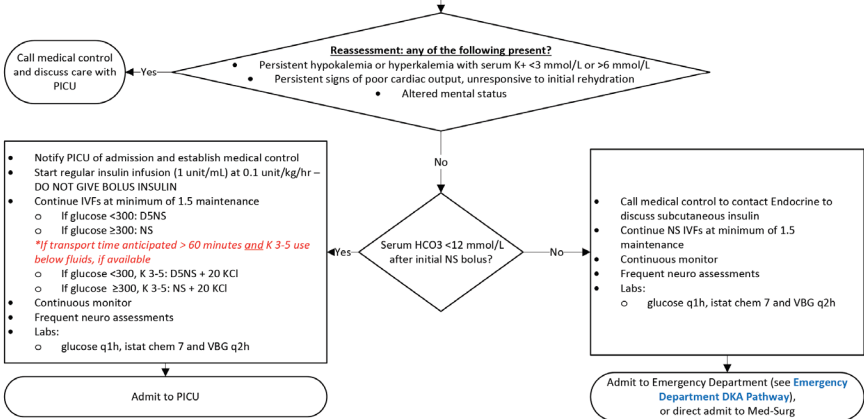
Call medical control and discuss care with PICU

Yes

Reassessment: any of the following present?
• Persistent hypokalemia or hyperkalemia with serum K+ <3 mmol/L or >6 mmol/L
• Persistent signs of poor cardiac output, unresponsive to initial rehydration
• Altered mental status

No

• Notify PICU of admission and establish medical control
• Start regular insulin infusion (1 unit/mL) at 0.1 unit/kg/hr – DO NOT GIVE BOLUS INSULIN
• Continue IVFs at minimum of 1.5 maintenance
o If glucose <300: D5NS
o If glucose ≥300: NS
*If transport time anticipated > 60 minutes and K 3-5 use below fluids, if available
o If glucose <300, K 3-5: D5NS + 20 KCl
o If glucose ≥300, K 3-5: NS + 20 KCl
• Continuous monitor
• Frequent neuro assessments
• Labs:
o glucose q1h, istat chem 7 and VBG q2h

Yes

Serum HCO3 <12 mmol/L after initial NS bolus?

No

• Call medical control to contact Endocrine to discuss subcutaneous insulin
• Continue NS IVFs at minimum of 1.5 maintenance
• Continuous monitor
• Frequent neuro assessments
• Labs:
o glucose q1h, istat chem 7 and VBG q2h

Admit to PICU

Admit to Emergency Department (see Emergency Department DKA Pathway), or direct admit to Med-Surg